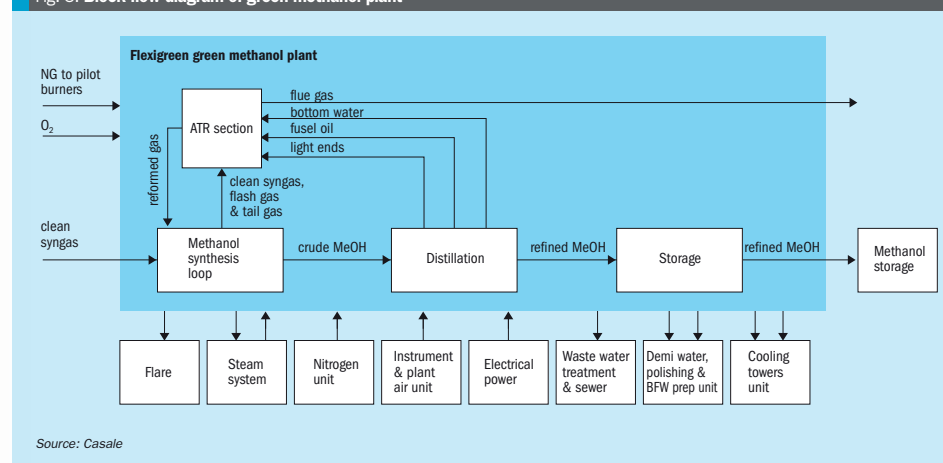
Fig. 3: Block flow diagram of green methanol plant

Flexigreen green methanol plant

NG to pilot burners

$O_2$

ATR section

flue gas

bottom water

fuel oil

light ends

reformed gas

clean syngas, flash gas & tail gas

clean syngas

Methanol synthesis loop

crude MeOH

Distillation

refined MeOH

Storage

refined MeOH

Methanol storage

Flare

Steam system

Nitrogen unit

Instrument & plant air unit

Electrical power

Waste water treatment & sewer

Demi water, polishing & BFW prep unit

Cooling towers unit

Source: Casale